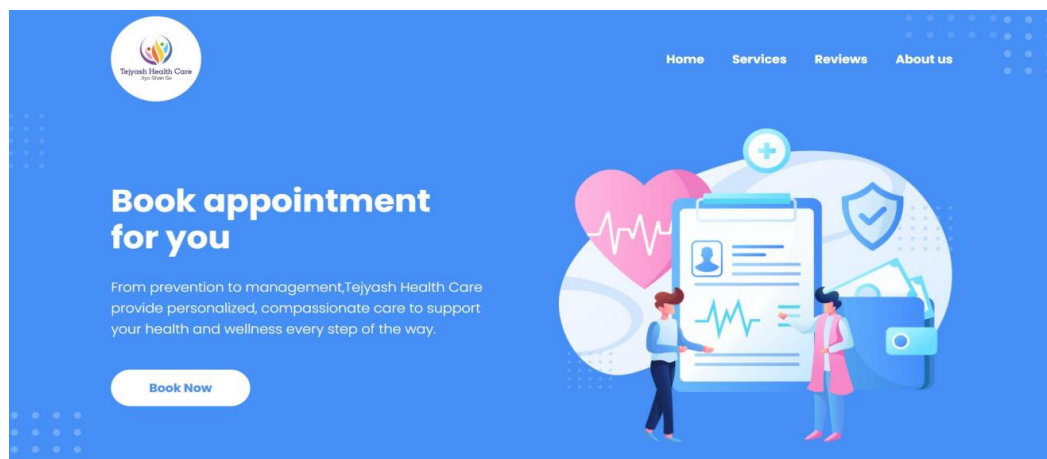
Tejyash Health Care
Jiyo Shan Se

Home Services Reviews About us

Book appointment for you

From prevention to management,Tejyash Health Care provide personalized, compassionate care to support your health and wellness every step of the way.

Book Now